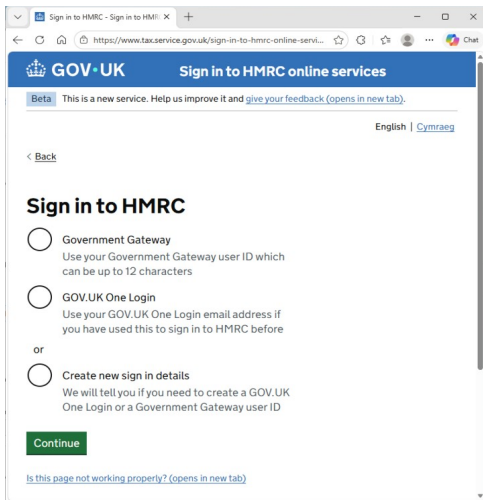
Sign in to HMRC - Sign in to HMR ×
+

https://www.tax.service.gov.uk/sign-in-to-hmrc-online-servi...

Chat

GOV.UK Sign in to HMRC online services

Beta This is a new service. Help us improve it and give your feedback (opens in new tab).

English | Cymraeg

< Back

Sign in to HMRC

Government Gateway
Use your Government Gateway user ID which can be up to 12 characters

GOV.UK One Login
Use your GOV.UK One Login email address if you have used this to sign in to HMRC before

or

Create new sign in details
We will tell you if you need to create a GOV.UK One Login or a Government Gateway user ID

Continue

Is this page not working properly? (opens in new tab)